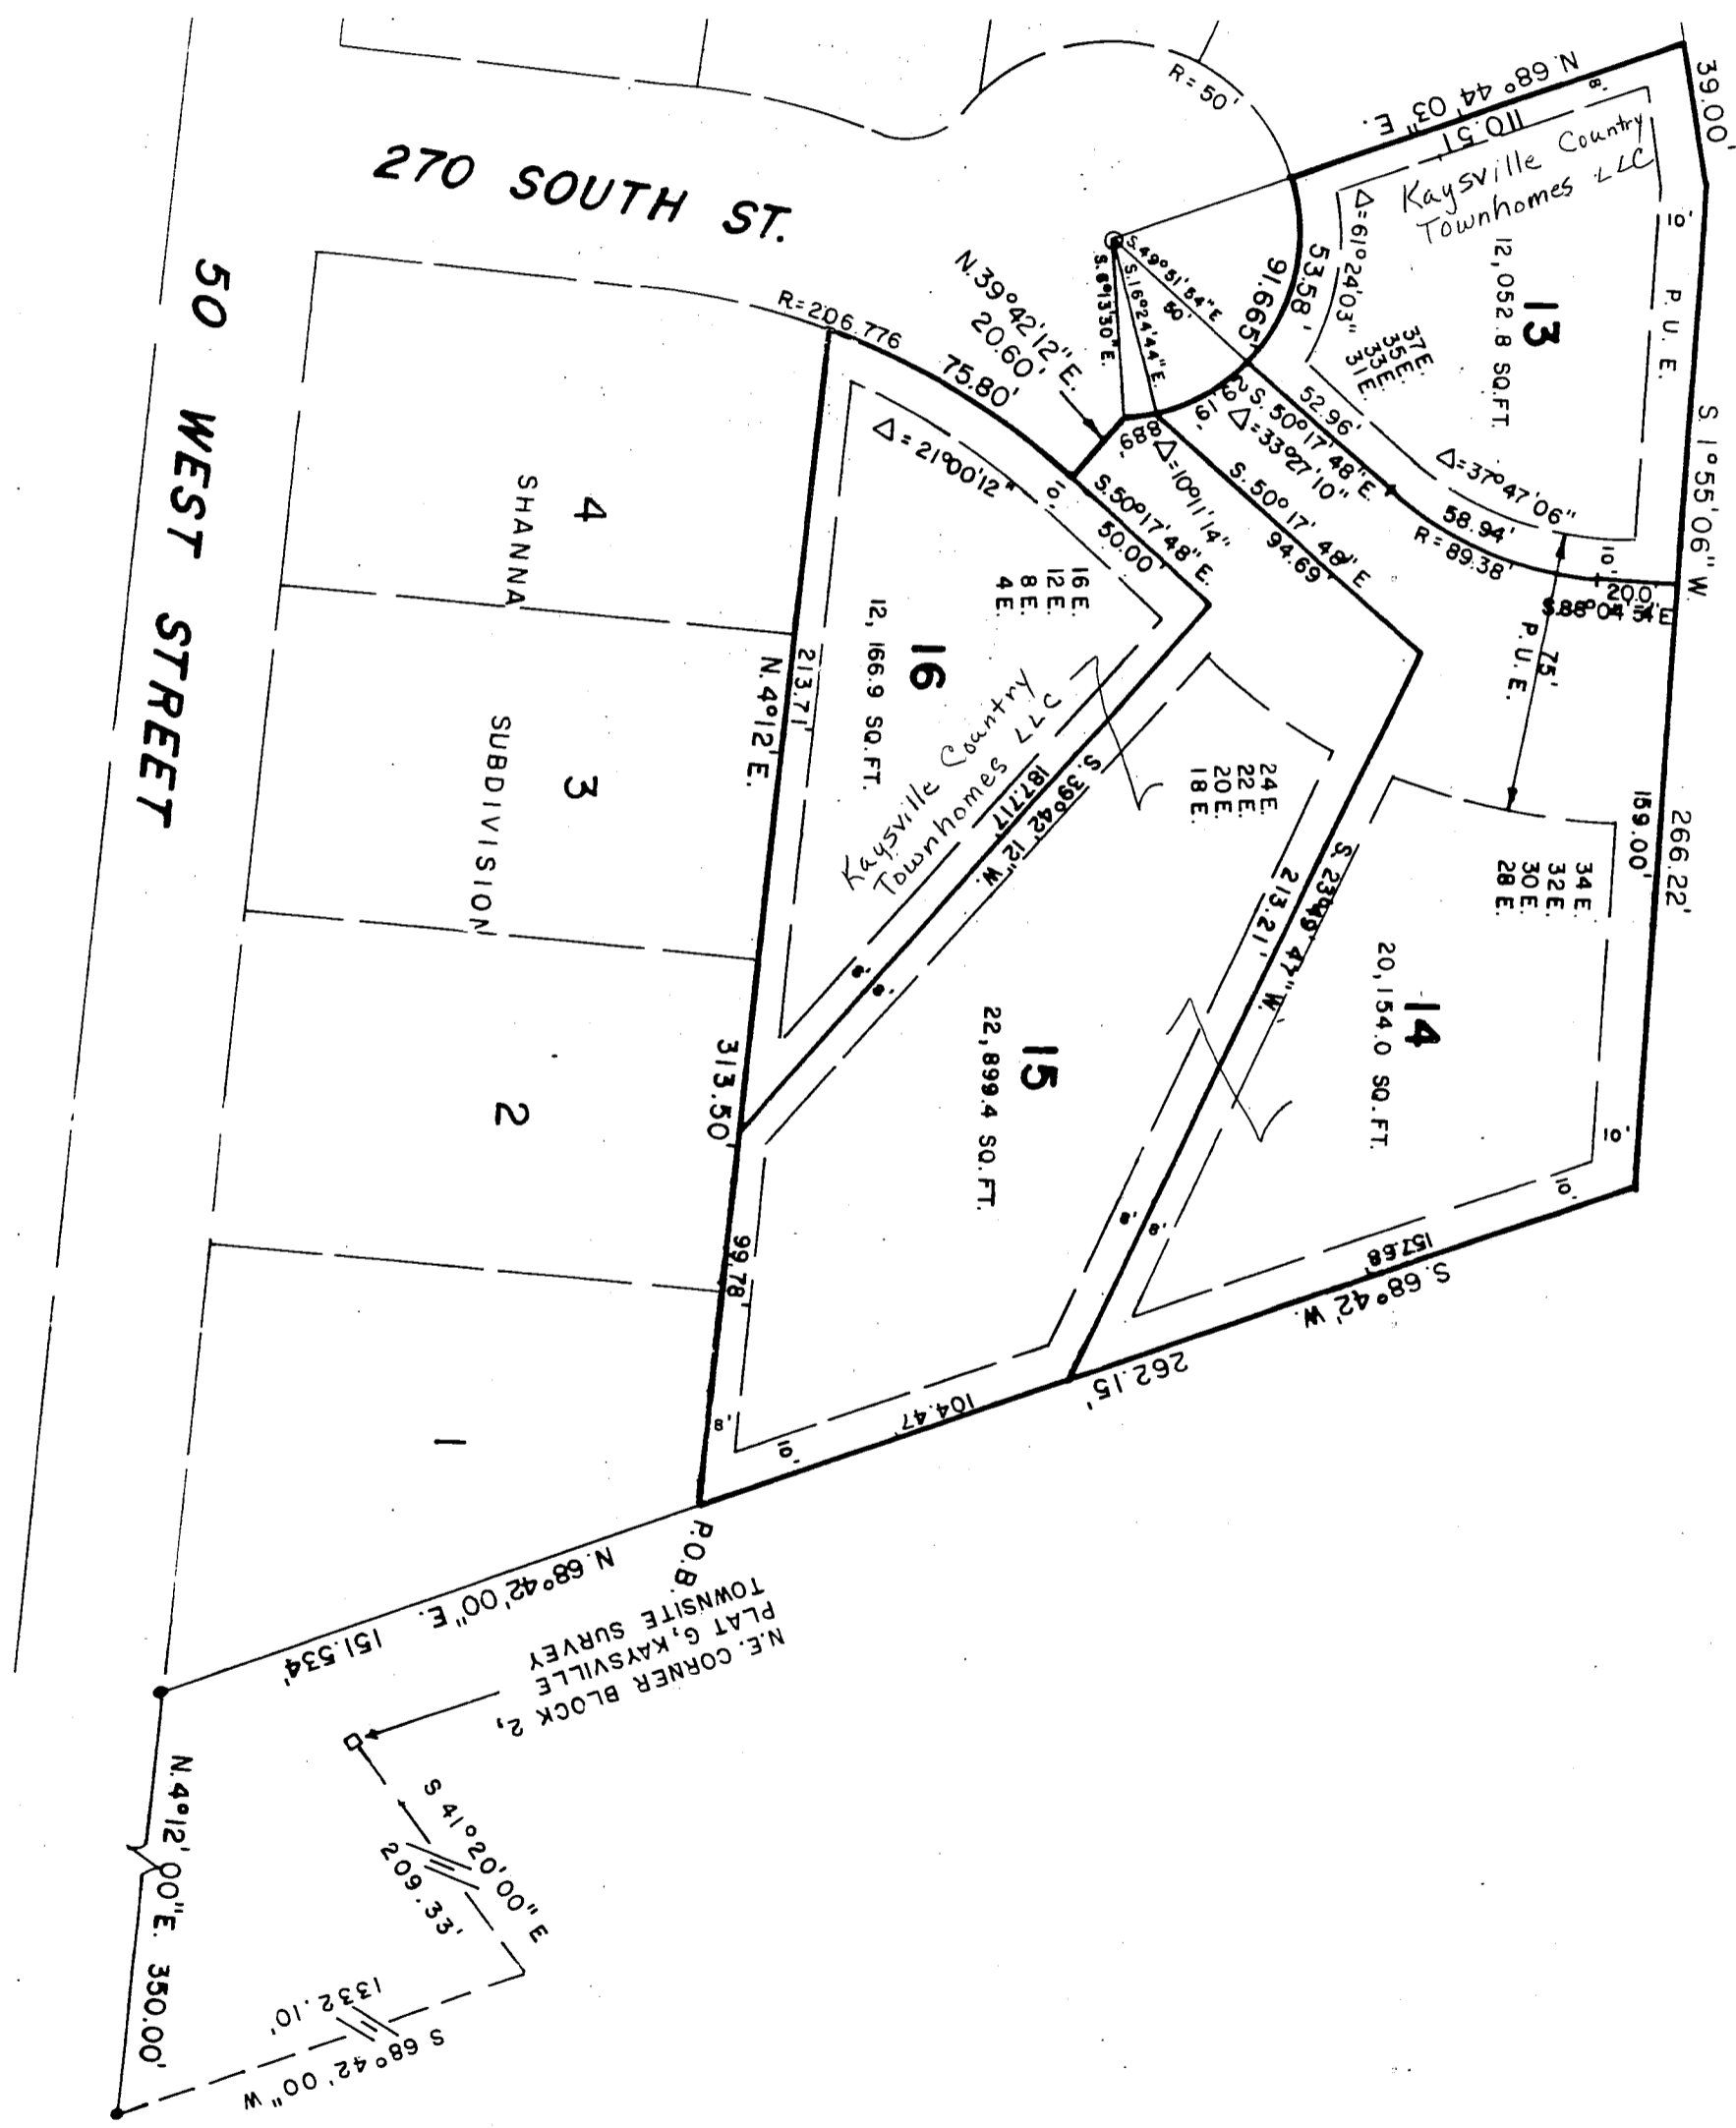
270 SOUTH ST.

50 WEST STREET

R=50'

N.68°44'03"E.

110.51'

39.00'

Kaysville Country Townhomes LLC

13

12,052.8 SQ.FT.

$\Delta$=61°24'03"

37E.
35E.
33E.
31E.

P.U.E.

10'

8'

S.1°55'06"W.

S.49°51'54"E.

S.6°13'30"E.

S.16°24'44"E.

50

91.665'

53.58'

52.96'

S.50°17'48"E.

$\Delta$=33°27'10"

$\Delta$=37°47'06"

58.94'

R=89.38'

2.00'

S.88°04'54"E.

75'

P.U.E.

N.39°42'12"E.

20.60'

R=206.776

75.80'

$\Delta$=21°00'12"

6.88

$\Delta$=10°11'14"

19.61'

S.50°17'48"E.

50.00'

S.50°17'48"E.

94.69

10'

16E.
12E.
8E.
4E.

16

12,166.9 SQ.FT.

Kaysville Country Townhomes LLC

4

SHANNA

3

SUBDIVISION

2

1

N.4°12'E.

213.71'

187.717

S.39°42'12"W.

24E.
22E.
20E.
18E.

S.23°49'47"W.

213.21'

159.00'

266.22'

34E.
32E.
30E.
28E.

14

20,154.0 SQ.FT.

15

22,899.4 SQ.FT.

313.50'

99.78'

8'

10'

104.47'

262.15'

157.68'

S.68°42'W.

P.O.B.

N.68°42'00"E.

151.534'

N.E. CORNER BLOCK 2, PLAT G, KAYSVILLE TOWNSITE SURVEY

S 41°20'00"E

209.33'

N.4°12'00"E. 350.00'

1332.10'

S 68°42'00"W